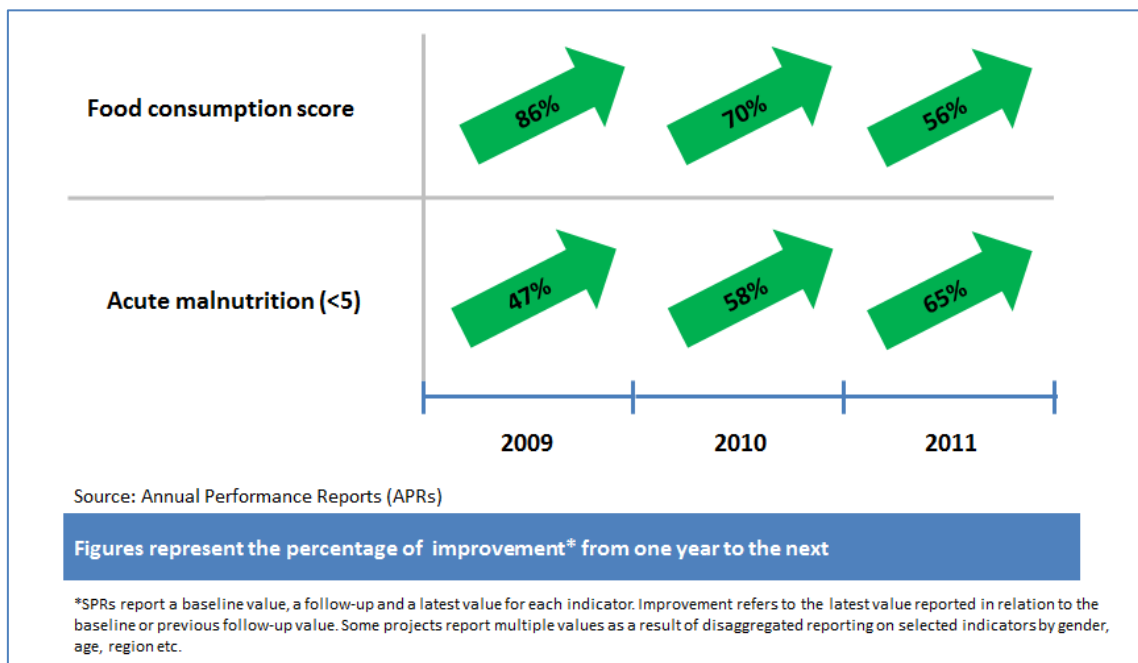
Food consumption score

86%

70%

56%

Acute malnutrition (<5)

47%

58%

65%

2009

2010

2011

Source: Annual Performance Reports (APRs)

Figures represent the percentage of improvement* from one year to the next

*SPRs report a baseline value, a follow-up and a latest value for each indicator. Improvement refers to the latest value reported in relation to the baseline or previous follow-up value. Some projects report multiple values as a result of disaggregated reporting on selected indicators by gender, age, region etc.